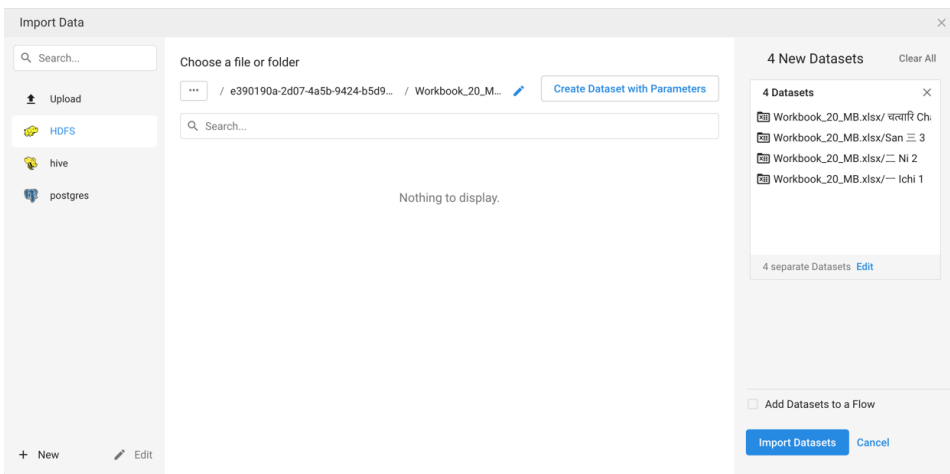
Import Data

Search...

Upload

HDFS

hive

postgres

+ New

Edit

Choose a file or folder

···

/ e390190a-2d07-4a5b-9424-b5d9...

/ Workbook_20_M...

Create Dataset with Parameters

Search...

Nothing to display.

4 New Datasets

Clear All

4 Datasets

Workbook_20_MB.xlsx/ चत्वारि Ch

Workbook_20_MB.xlsx/San 三 3

Workbook_20_MB.xlsx/二 Ni 2

Workbook_20_MB.xlsx/一 Ichi 1

4 separate Datasets Edit

Add Datasets to a Flow

Import Datasets

Cancel